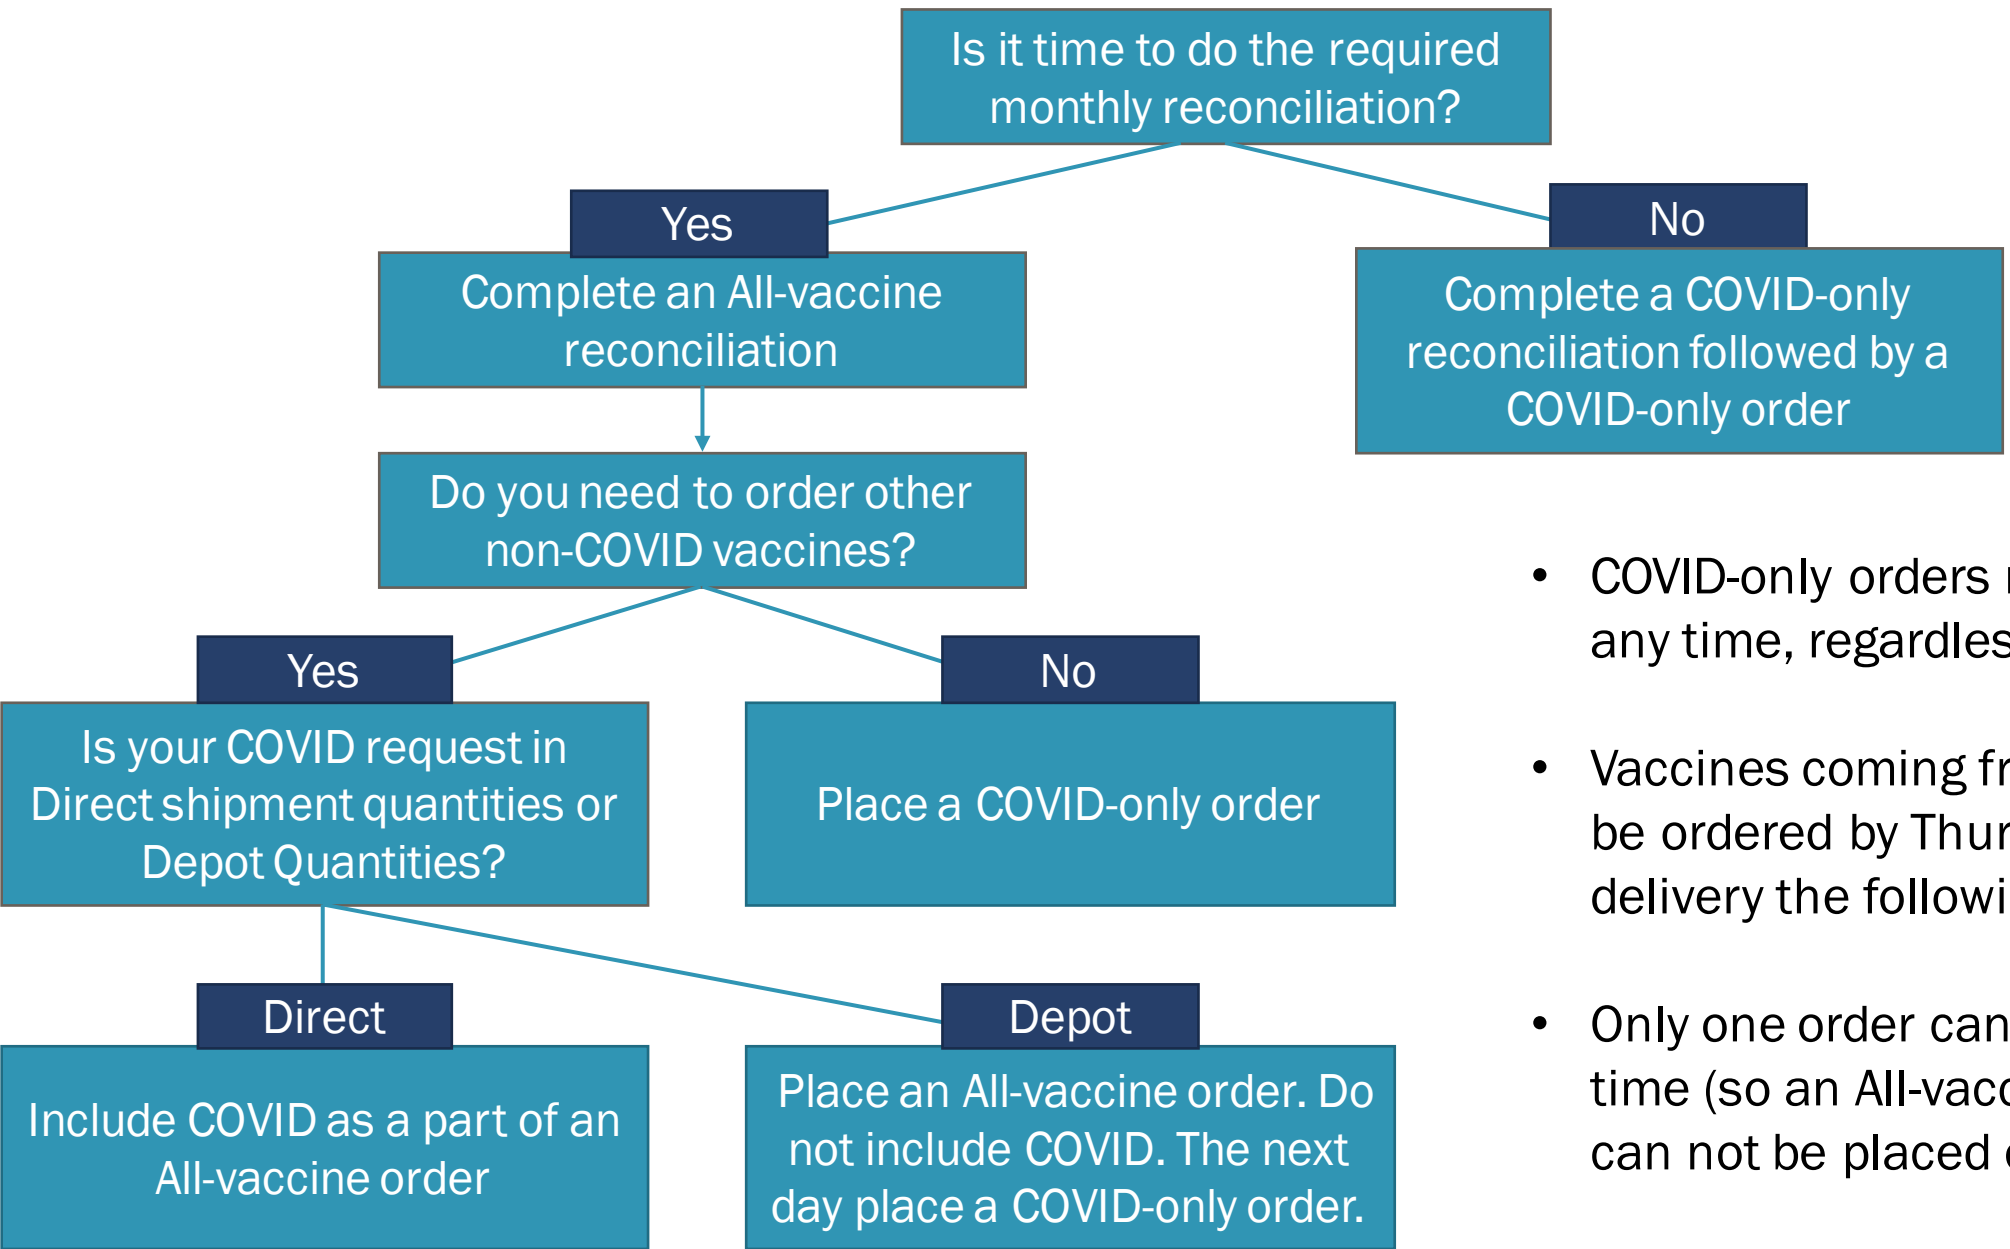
Is it time to do the required monthly reconciliation?

Yes

Complete an All-vaccine reconciliation

No

Complete a COVID-only reconciliation followed by a COVID-only order

Do you need to order other non-COVID vaccines?

Yes

Is your COVID request in Direct shipment quantities or Depot Quantities?

No

Place a COVID-only order

Direct

Include COVID as a part of an All-vaccine order

Depot

Place an All-vaccine order. Do not include COVID. The next day place a COVID-only order.

• COVID-only orders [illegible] any time, regardles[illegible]

• Vaccines coming fr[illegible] be ordered by Thur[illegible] delivery the followi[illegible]

• Only one order can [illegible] time (so an All-vacc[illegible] can not be placed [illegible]